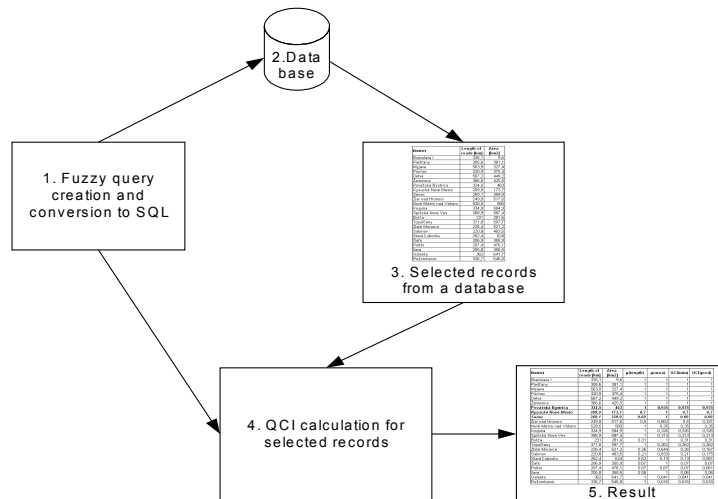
2.Data base

1. Fuzzy query creation and conversion to SQL

| District | Length of roads [km] | Area [km2] |
|---|---|---|
| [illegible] | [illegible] | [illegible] |

3. Selected records from a database

4. QCI calculation for selected records

| District | Length of roads [km] | Area [km2] | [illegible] | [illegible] | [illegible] | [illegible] |
|---|---|---|---|---|---|---|
| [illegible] | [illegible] | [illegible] | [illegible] | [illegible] | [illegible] | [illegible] |

5. Result